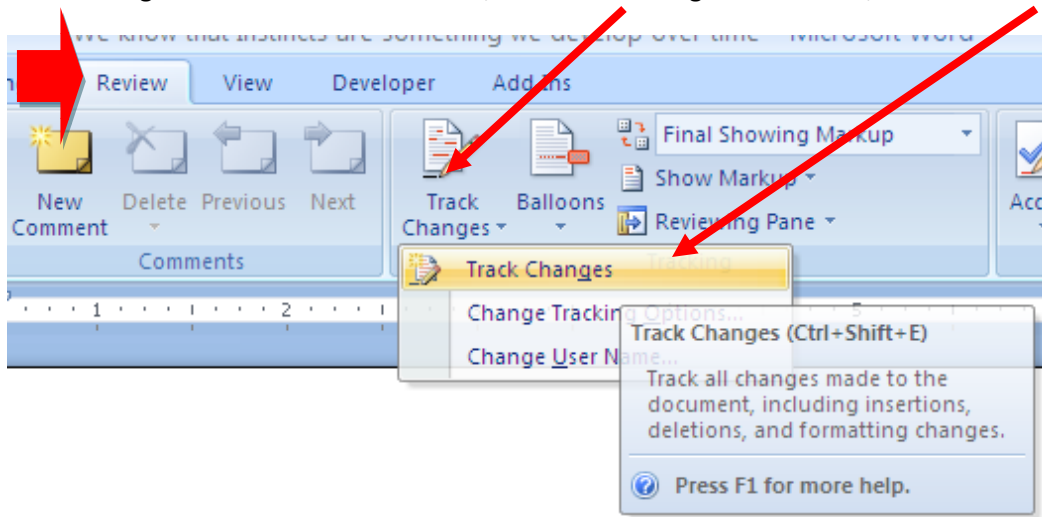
We know that instincts are something we develop over time - Microsoft Word

Review View Developer Add-Ins

New Comment Delete Previous Next

Comments

Track Changes Balloons

Final Showing Markup

Show Markup

Reviewing Pane

Acc

Track Changes

Change Tracking Options...

Change User Name...

Tracking

1 2 5

Track Changes (Ctrl+Shift+E)

Track all changes made to the document, including insertions, deletions, and formatting changes.

Press F1 for more help.